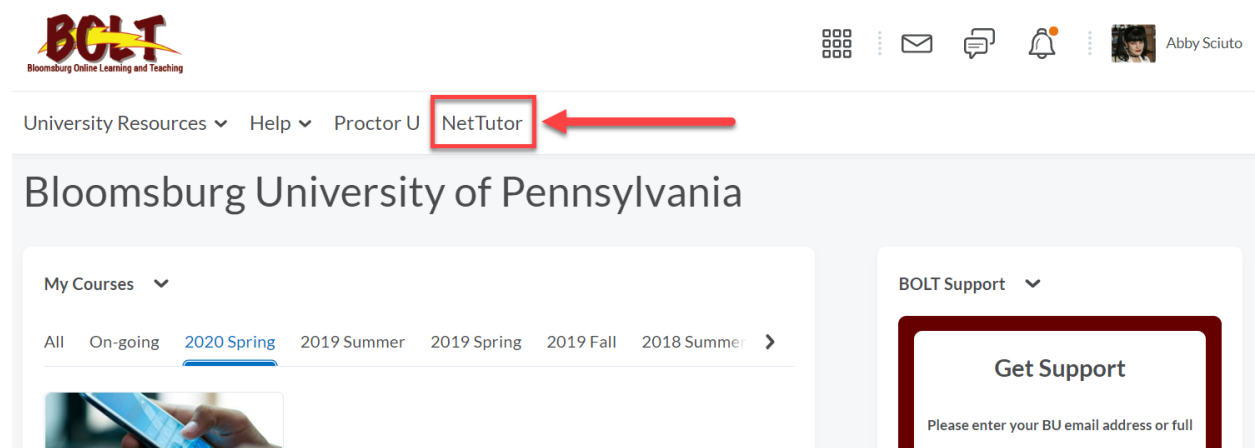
BOLT
Bloomsburg Online Learning and Teaching

Abby Sciuto

University Resources Help Proctor U NetTutor

Bloomsburg University of Pennsylvania

My Courses

All On-going 2020 Spring 2019 Summer 2019 Spring 2019 Fall 2018 Summer

BOLT Support

Get Support

Please enter your BU email address or full